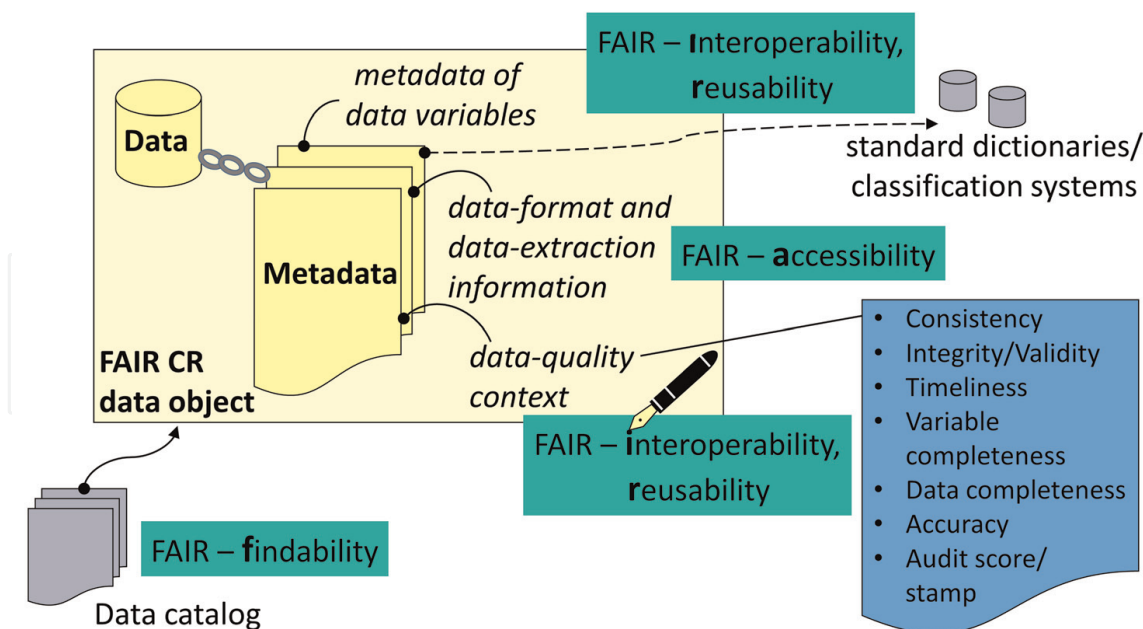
FAIR – interoperability, reusability

metadata of data variables

Data

standard dictionaries/ classification systems

data-format and data-extraction information

FAIR – accessibility

Metadata

data-quality context

FAIR CR data object

- Consistency
- Integrity/Validity
- Timeliness
- Variable completeness
- Data completeness
- Accuracy
- Audit score/ stamp

FAIR – interoperability, reusability

FAIR – findability

Data catalog